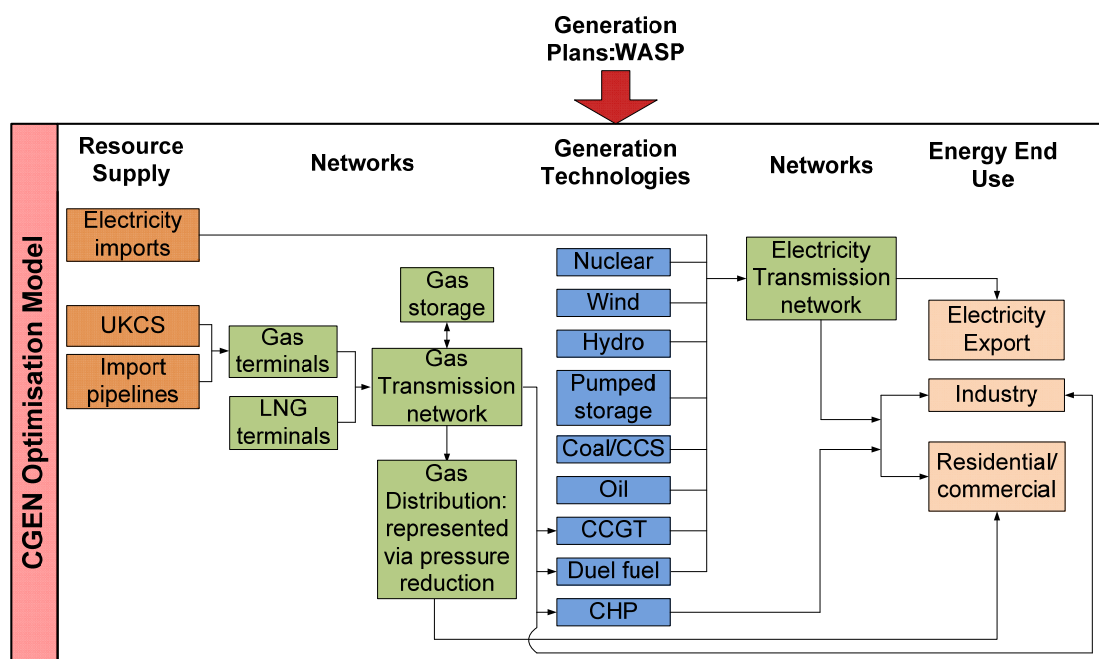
Generation Plans:WASP

CGEN Optimisation Model

Resource Supply

Networks

Generation Technologies

Networks

Energy End Use

Electricity imports

UKCS

Import pipelines

Gas terminals

LNG terminals

Gas storage

Gas Transmission network

Gas Distribution: represented via pressure reduction

Nuclear

Wind

Hydro

Pumped storage

Coal/CCS

Oil

CCGT

Duel fuel

CHP

Electricity Transmission network

Electricity Export

Industry

Residential/ commercial